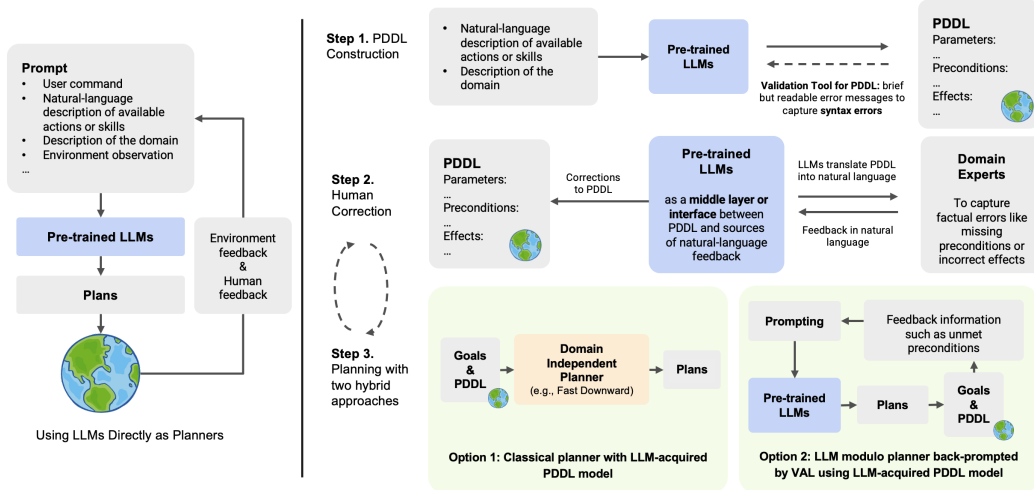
Prompt
• User command
• Natural-language description of available actions or skills
• Description of the domain
• Environment observation
...

Pre-trained LLMs

Plans

Environment feedback & Human feedback

Using LLMs Directly as Planners

Step 1. PDDL Construction

• Natural-language description of available actions or skills
• Description of the domain

Pre-trained LLMs

Validation Tool for PDDL: brief but readable error messages to capture syntax errors

PDDL
Parameters:
...
Preconditions:
...
Effects:
...

Step 2. Human Correction

PDDL
Parameters:
...
Preconditions:
...
Effects:
...

Corrections to PDDL

Pre-trained LLMs
as a middle layer or interface between PDDL and sources of natural-language feedback

LLMs translate PDDL into natural language

Feedback in natural language

Domain Experts
To capture factual errors like missing preconditions or incorrect effects

Step 3. Planning with two hybrid approaches

Goals & PDDL

Domain Independent Planner
(e.g., Fast Downward)

Plans

Option 1: Classical planner with LLM-acquired PDDL model

Prompting

Feedback information such as unmet preconditions

Pre-trained LLMs

Plans

Goals & PDDL

Option 2: LLM modulo planner back-prompted by VAL using LLM-acquired PDDL model